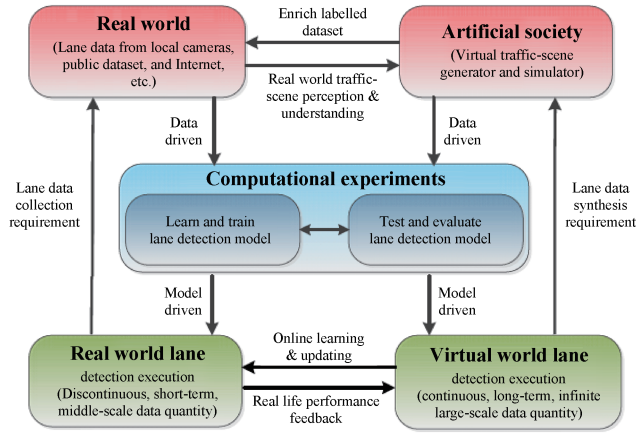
Real world
(Lane data from local cameras, public dataset, and Internet, etc.)

Enrich labelled dataset

Real world traffic-scene perception & understanding

Artificial society
(Virtual traffic-scene generator and simulator)

Data driven

Data driven

Lane data collection requirement

Computational experiments

Learn and train lane detection model

Test and evaluate lane detection model

Lane data synthesis requirement

Model driven

Model driven

Real world lane
detection execution
(Discontinuous, short-term, middle-scale data quantity)

Online learning & updating

Real life performance feedback

Virtual world lane
detection execution
(continuous, long-term, infinite large-scale data quantity)